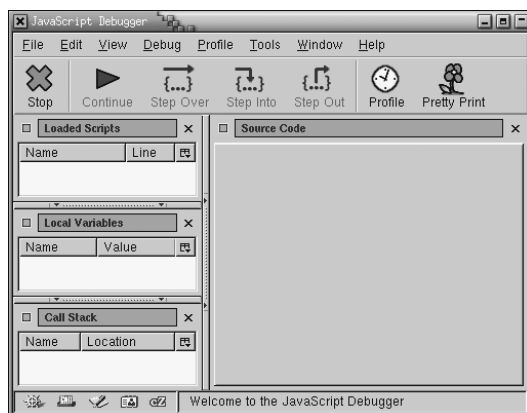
JavaScript Debugger

File Edit View Debug Profile Tools Window Help

Stop Continue Step Over Step Into Step Out Profile Pretty Print

Loaded Scripts

| Name | Line |
|---|---|

Source Code

Local Variables

| Name | Value |
|---|---|

Call Stack

| Name | Location |
|---|---|

Welcome to the JavaScript Debugger